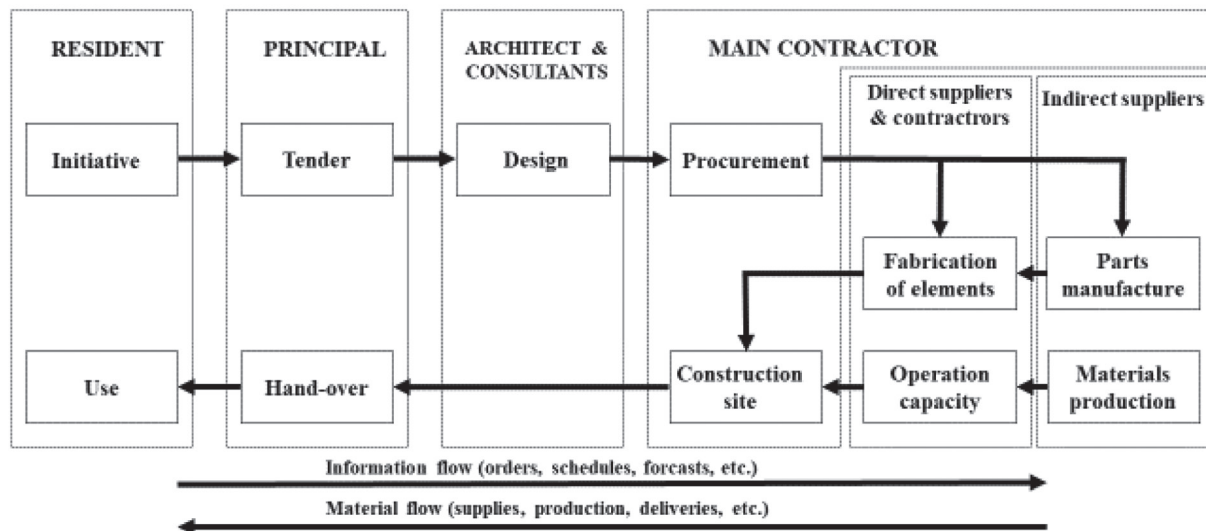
RESIDENT

PRINCIPAL

ARCHITECT & CONSULTANTS

MAIN CONTRACTOR

Direct suppliers & contractrors

Indirect suppliers

Initiative

Tender

Design

Procurement

Fabrication of elements

Parts manufacture

Use

Hand-over

Construction site

Operation capacity

Materials production

Information flow (orders, schedules, forcasts, etc.)

Material flow (supplies, production, deliveries, etc.)